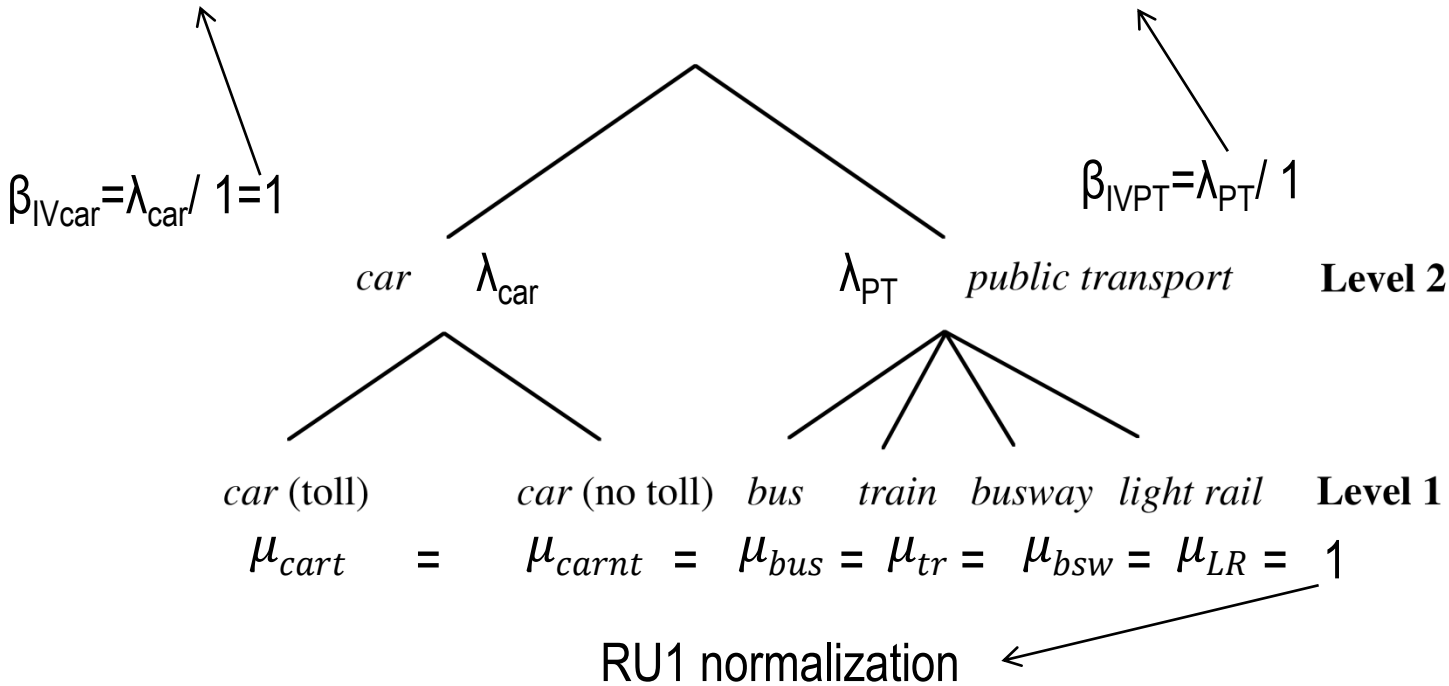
$\beta_{IVcar}=\lambda_{car}/ 1=1$

$\beta_{IVPT}=\lambda_{PT}/ 1$

car $\lambda_{car}$ $\lambda_{PT}$ public transport Level 2

car (toll) car (no toll) bus train busway light rail Level 1

$\mu_{cart} = \mu_{carnt} = \mu_{bus} = \mu_{tr} = \mu_{bsw} = \mu_{LR} = 1$

RU1 normalization